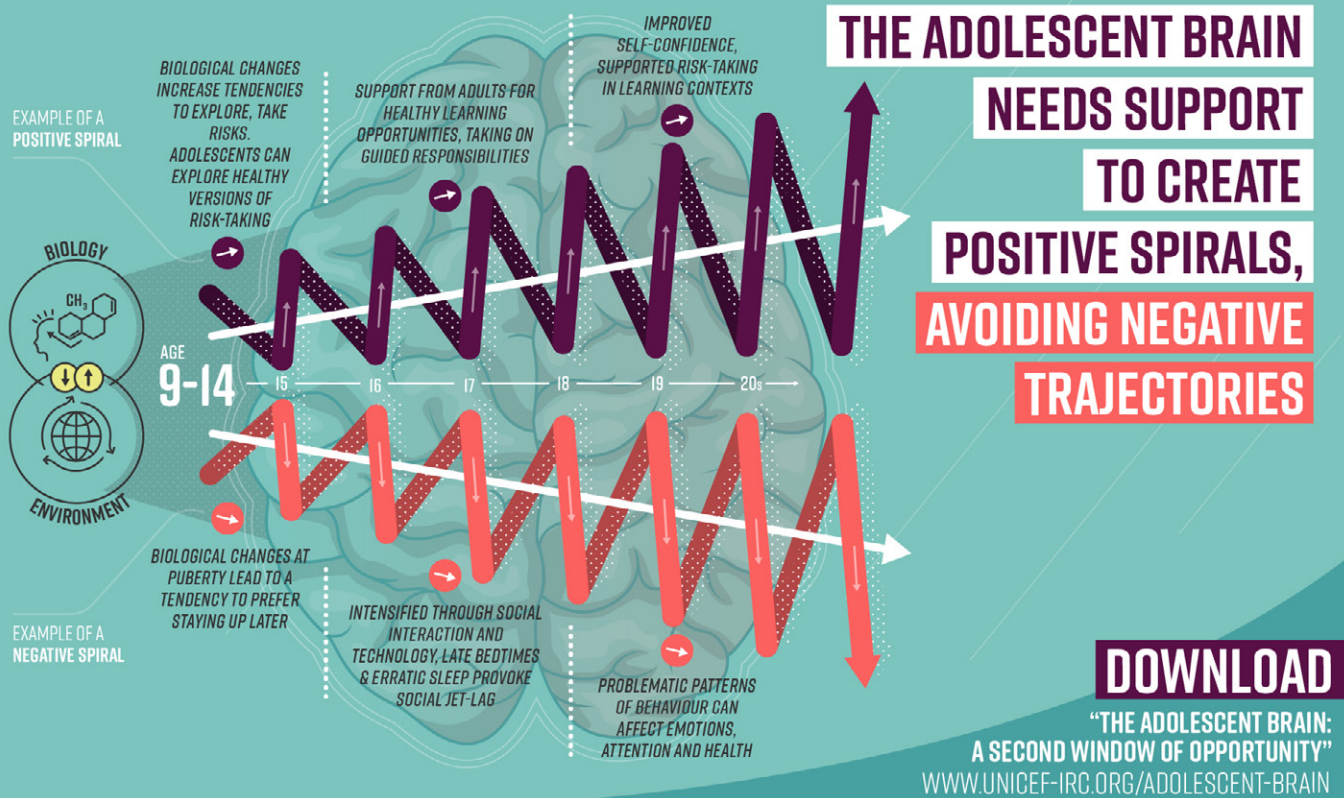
THE ADOLESCENT BRAIN NEEDS SUPPORT TO CREATE POSITIVE SPIRALS, AVOIDING NEGATIVE TRAJECTORIES

EXAMPLE OF A POSITIVE SPIRAL

BIOLOGICAL CHANGES INCREASE TENDENCIES TO EXPLORE, TAKE RISKS. ADOLESCENTS CAN EXPLORE HEALTHY VERSIONS OF RISK-TAKING

SUPPORT FROM ADULTS FOR HEALTHY LEARNING OPPORTUNITIES, TAKING ON GUIDED RESPONSIBILITIES

IMPROVED SELF-CONFIDENCE, SUPPORTED RISK-TAKING IN LEARNING CONTEXTS

BIOLOGY

$CH_3$

ENVIRONMENT

AGE 9-14 15 16 17 18 19 20s

EXAMPLE OF A NEGATIVE SPIRAL

BIOLOGICAL CHANGES AT PUBERTY LEAD TO A TENDENCY TO PREFER STAYING UP LATER

INTENSIFIED THROUGH SOCIAL INTERACTION AND TECHNOLOGY, LATE BEDTIMES & ERRATIC SLEEP PROVOKE SOCIAL JET-LAG

PROBLEMATIC PATTERNS OF BEHAVIOUR CAN AFFECT EMOTIONS, ATTENTION AND HEALTH

DOWNLOAD

"THE ADOLESCENT BRAIN: A SECOND WINDOW OF OPPORTUNITY"

WWW.UNICEF-IRC.ORG/ADOLESCENT-BRAIN